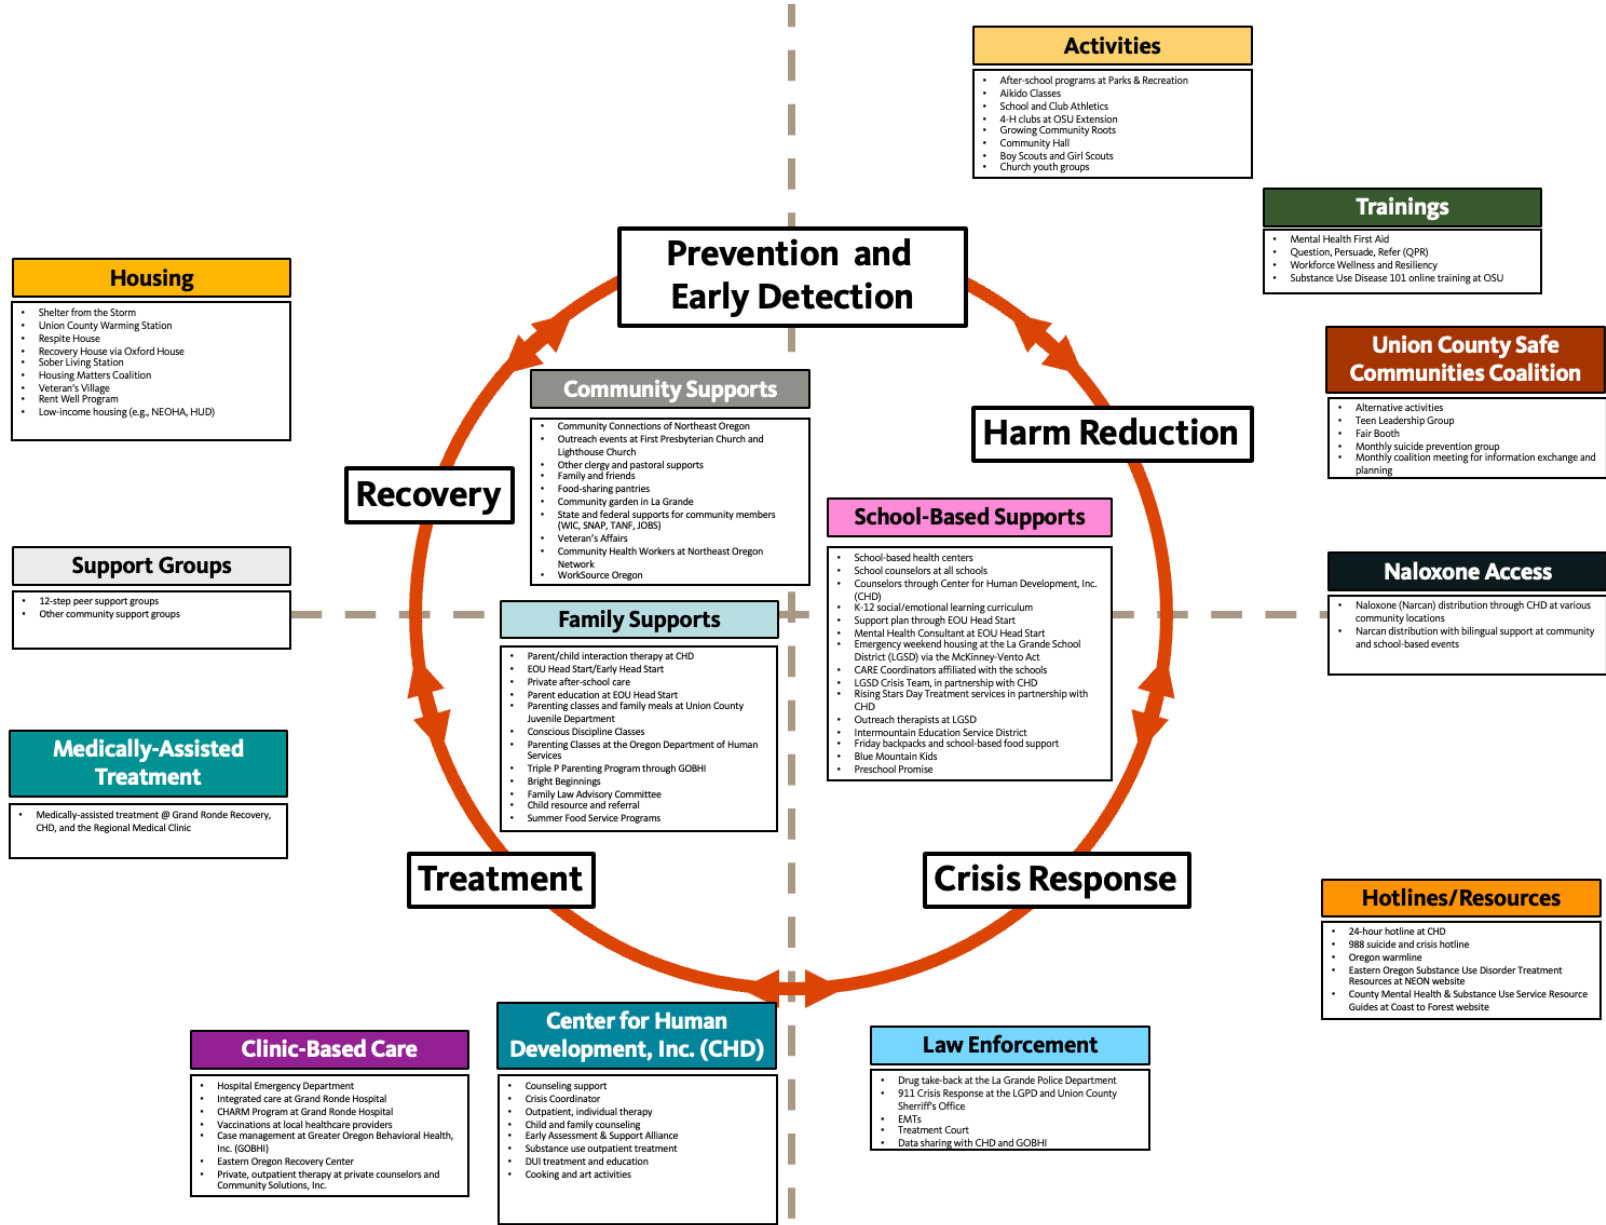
Activities
- After-school programs at Parks & Recreation
- Aikido Classes
- School and Club Athletics
- 4-H clubs at OSU Extension
- Growing Community Roots
- Community Hall
- Boy Scouts and Girl Scouts
- Church youth groups

Trainings
- Mental Health First Aid
- Question, Persuade, Refer (QPR)
- Workforce Wellness and Resiliency
- Substance Use Disease 101 online training at OSU

Prevention and Early Detection

Housing
- Shelter from the Storm
- Union County Warming Station
- Respite House
- Recovery House via Oxford House
- Sober Living Station
- Housing Matters Coalition
- Veteran's Village
- Rent Well Program
- Low-income housing (e.g., NEOHA, HUD)

Union County Safe Communities Coalition
- Alternative activities
- Teen Leadership Group
- Fair Booth
- Monthly suicide prevention group
- Monthly coalition meeting for information exchange and planning

Community Supports
- Community Connections of Northeast Oregon
- Outreach events at First Presbyterian Church and Lighthouse Church
- Other clergy and pastoral supports
- Family and friends
- Food-sharing pantries
- Community garden in La Grande
- State and federal supports for community members (WIC, SNAP, TANF, JOBS)
- Veteran's Affairs
- Community Health Workers at Northeast Oregon Network
- WorkSource Oregon

Harm Reduction

Recovery

School-Based Supports
- School-based health centers
- School counselors at all schools
- Counselors through Center for Human Development, Inc. (CHD)
- K-12 social/emotional learning curriculum
- Support plan through EOU Head Start
- Mental Health Consultant at EOU Head Start
- Emergency weekend housing at the La Grande School District (LGSD) via the McKinney-Vento Act
- CARE Coordinators affiliated with the schools
- LGSD Crisis Team, in partnership with CHD
- Rising Stars Day Treatment services in partnership with CHD
- Outreach therapists at LGSD
- Intermountain Education Service District
- Friday backpacks and school-based food support
- Blue Mountain Kids
- Preschool Promise

Support Groups
- 12-step peer support groups
- Other community support groups

Naloxone Access
- Naloxone (Narcan) distribution through CHD at various community locations
- Narcan distribution with bilingual support at community and school-based events

Family Supports
- Parent/child interaction therapy at CHD
- EOU Head Start/Early Head Start
- Private after-school care
- Parent education at EOU Head Start
- Parenting classes and family meals at Union County Juvenile Department
- Conscious Discipline Classes
- Parenting Classes at the Oregon Department of Human Services
- Triple P Parenting Program through GOBHI
- Bright Beginnings
- Family Law Advisory Committee
- Child resource and referral
- Summer Food Service Programs

Medically-Assisted Treatment
- Medically-assisted treatment @ Grand Ronde Recovery, CHD, and the Regional Medical Clinic

Treatment

Crisis Response

Hotlines/Resources
- 24-hour hotline at CHD
- 988 suicide and crisis hotline
- Oregon warmline
- Eastern Oregon Substance Use Disorder Treatment Resources at NEON website
- County Mental Health & Substance Use Service Resource Guides at Coast to Forest website

Clinic-Based Care
- Hospital Emergency Department
- Integrated care at Grand Ronde Hospital
- CHARM Program at Grand Ronde Hospital
- Vaccinations at local healthcare providers
- Case management at Greater Oregon Behavioral Health, Inc. (GOBHI)
- Eastern Oregon Recovery Center
- Private, outpatient therapy at private counselors and Community Solutions, Inc.

Center for Human Development, Inc. (CHD)
- Counseling support
- Crisis Coordinator
- Outpatient, individual therapy
- Child and family counseling
- Early Assessment & Support Alliance
- Substance use outpatient treatment
- DUI treatment and education
- Cooking and art activities

Law Enforcement
- Drug take-back at the La Grande Police Department
- 911 Crisis Response at the LGPD and Union County Sherriff's Office
- EMTs
- Treatment Court
- Data sharing with CHD and GOBHI